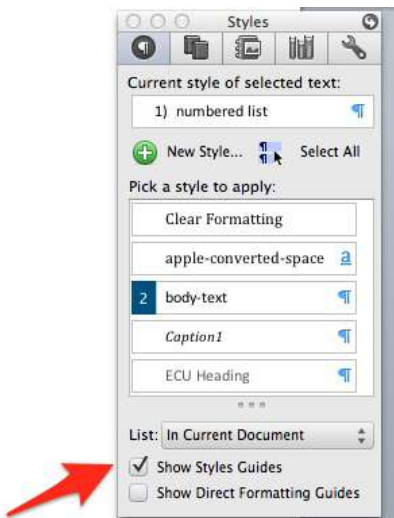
Styles

Current style of selected text:

1) numbered list ¶

New Style... Select All

Pick a style to apply:

Clear Formatting

apple-converted-space a

2 body-text ¶

Caption1 ¶

ECU Heading ¶

List: In Current Document

Show Styles Guides

Show Direct Formatting Guides